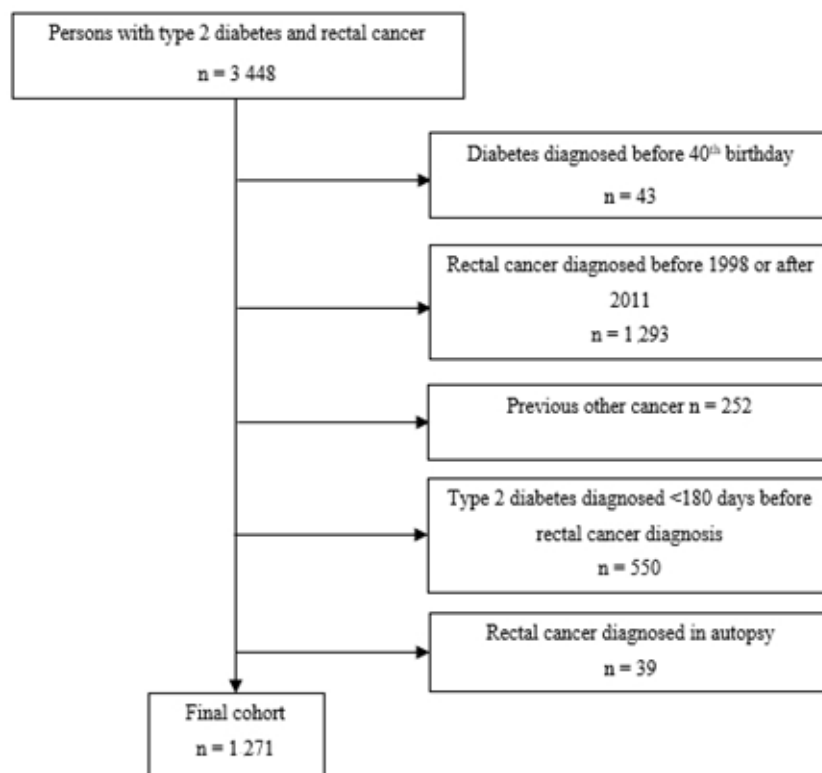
Persons with type 2 diabetes and rectal cancer

n = 3 448

Diabetes diagnosed before 40$^{th}$ birthday

n = 43

Rectal cancer diagnosed before 1998 or after 2011

n = 1 293

Previous other cancer n = 252

Type 2 diabetes diagnosed <180 days before rectal cancer diagnosis

n = 550

Rectal cancer diagnosed in autopsy

n = 39

Final cohort

n = 1 271